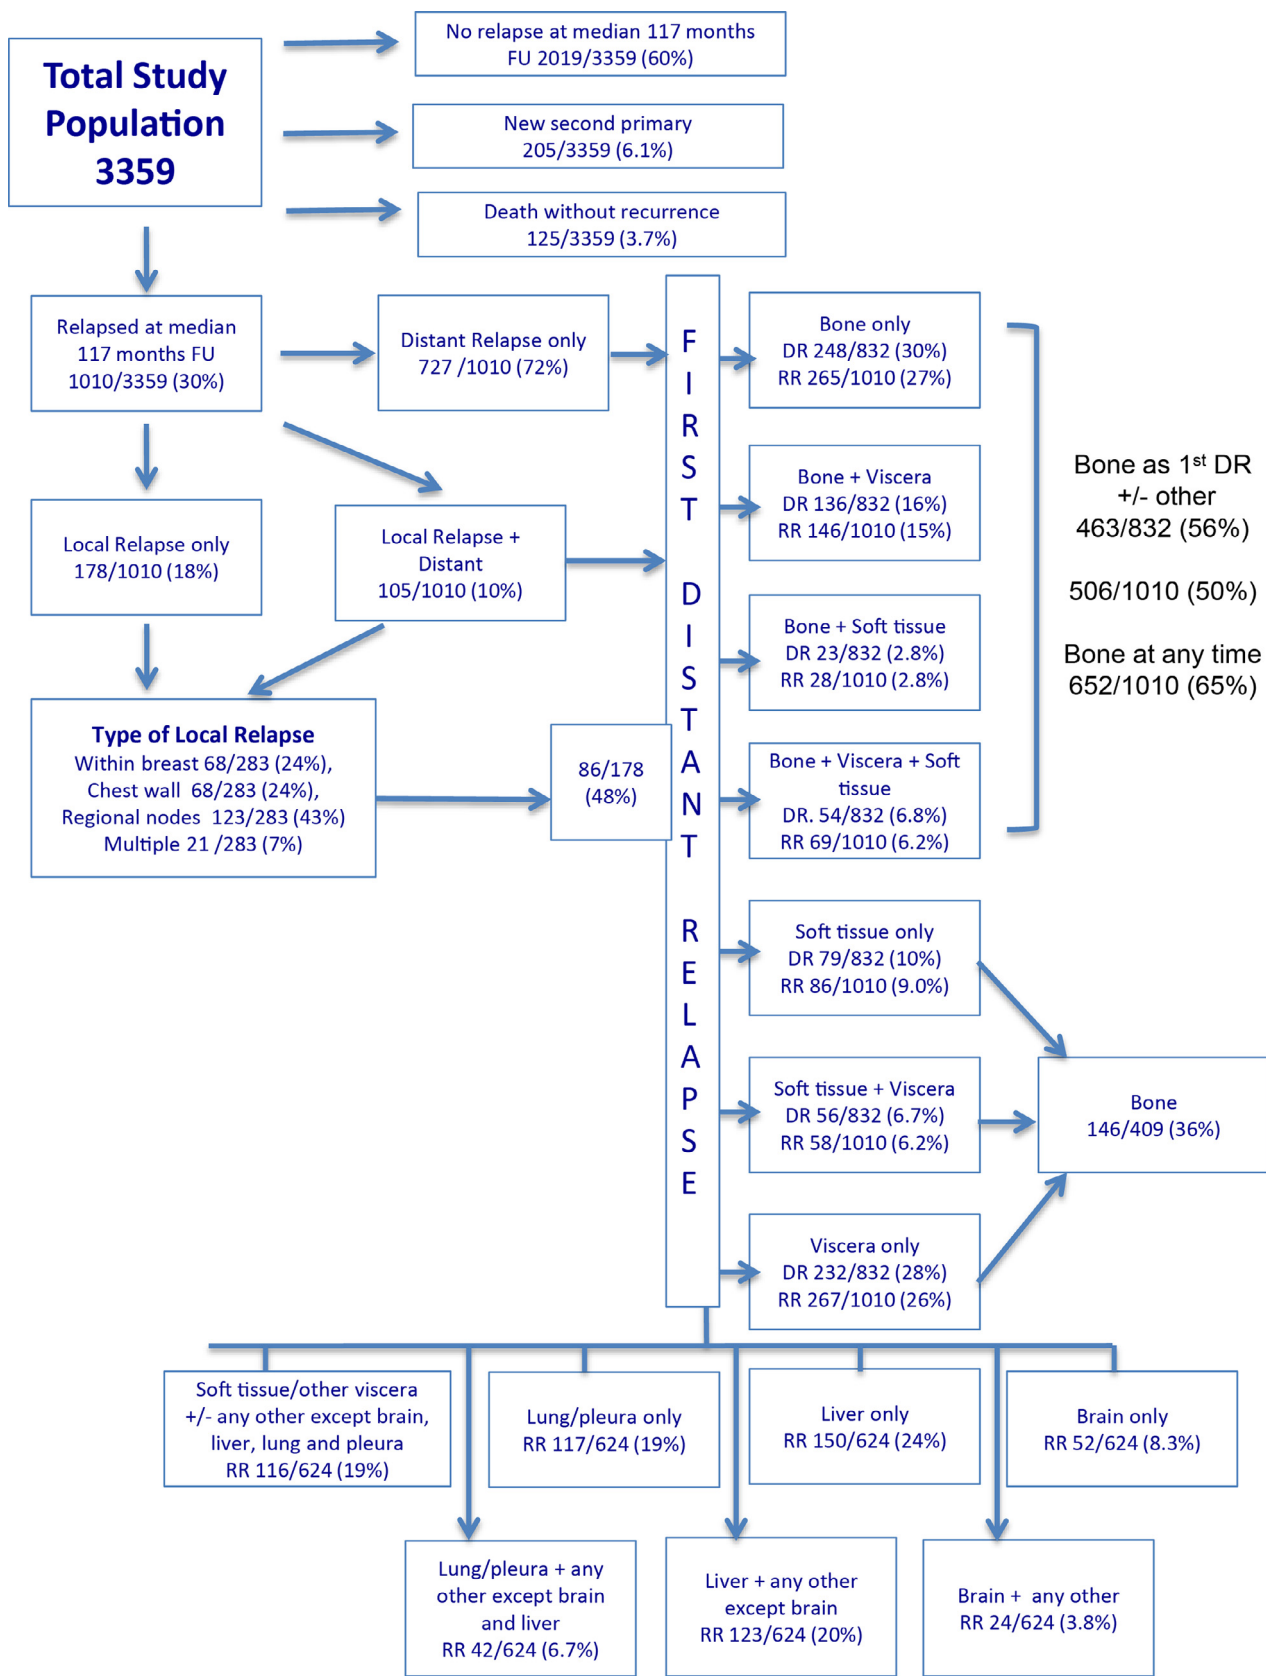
Total Study Population 3359

No relapse at median 117 months FU 2019/3359 (60%)

New second primary 205/3359 (6.1%)

Death without recurrence 125/3359 (3.7%)

Relapsed at median 117 months FU 1010/3359 (30%)

Distant Relapse only 727 /1010 (72%)

Local Relapse only 178/1010 (18%)

Local Relapse + Distant 105/1010 (10%)

Type of Local Relapse
Within breast 68/283 (24%),
Chest wall 68/283 (24%),
Regional nodes 123/283 (43%)
Multiple 21 /283 (7%)

86/178 (48%)

FIRST DISTANT RELAPSE

Bone only
DR 248/832 (30%)
RR 265/1010 (27%)

Bone + Viscera
DR 136/832 (16%)
RR 146/1010 (15%)

Bone + Soft tissue
DR 23/832 (2.8%)
RR 28/1010 (2.8%)

Bone + Viscera + Soft tissue
DR. 54/832 (6.8%)
RR 69/1010 (6.2%)

Bone as 1$^{st}$ DR +/- other 463/832 (56%)

506/1010 (50%)

Bone at any time 652/1010 (65%)

Soft tissue only
DR 79/832 (10%)
RR 86/1010 (9.0%)

Soft tissue + Viscera
DR 56/832 (6.7%)
RR 58/1010 (6.2%)

Viscera only
DR 232/832 (28%)
RR 267/1010 (26%)

Bone
146/409 (36%)

Soft tissue/other viscera +/- any other except brain, liver, lung and pleura
RR 116/624 (19%)

Lung/pleura only
RR 117/624 (19%)

Liver only
RR 150/624 (24%)

Brain only
RR 52/624 (8.3%)

Lung/pleura + any other except brain and liver
RR 42/624 (6.7%)

Liver + any other except brain
RR 123/624 (20%)

Brain + any other
RR 24/624 (3.8%)